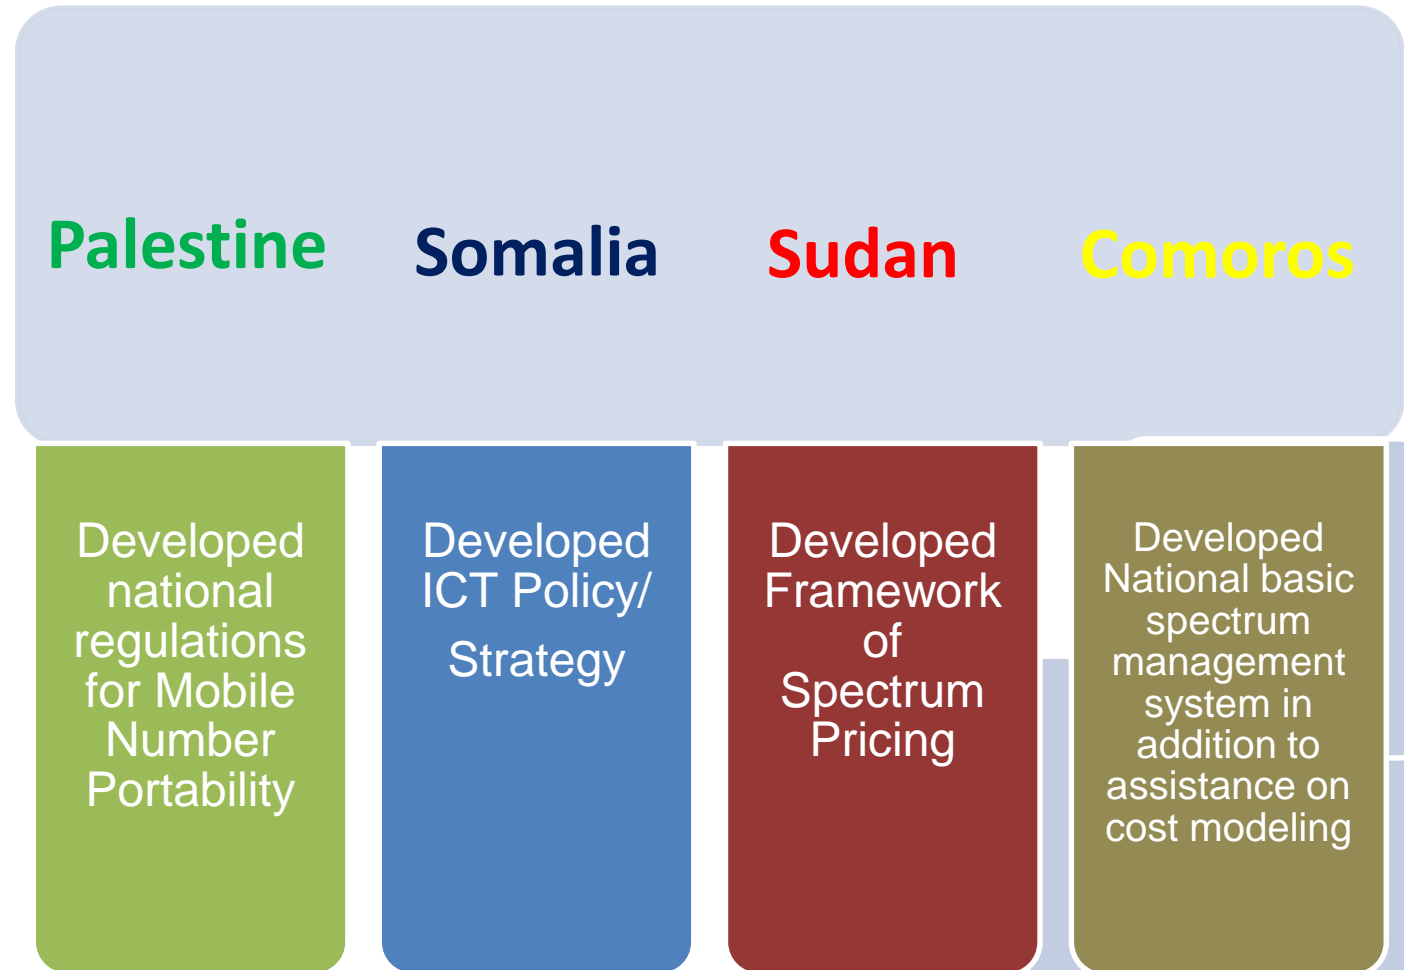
Palestine

Somalia

Sudan

Comoros

Developed national regulations for Mobile Number Portability

Developed ICT Policy/ Strategy

Developed Framework of Spectrum Pricing

Developed National basic spectrum management system in addition to assistance on cost modeling